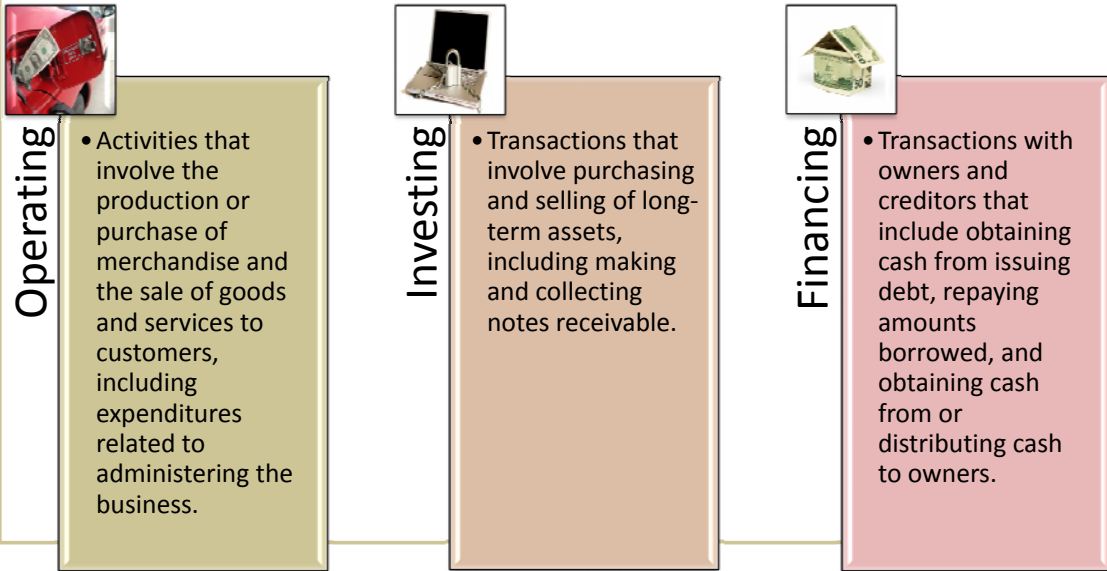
Operating

• Activities that involve the production or purchase of merchandise and the sale of goods and services to customers, including expenditures related to administering the business.

Investing

• Transactions that involve purchasing and selling of long-term assets, including making and collecting notes receivable.

Financing

• Transactions with owners and creditors that include obtaining cash from issuing debt, repaying amounts borrowed, and obtaining cash from or distributing cash to owners.